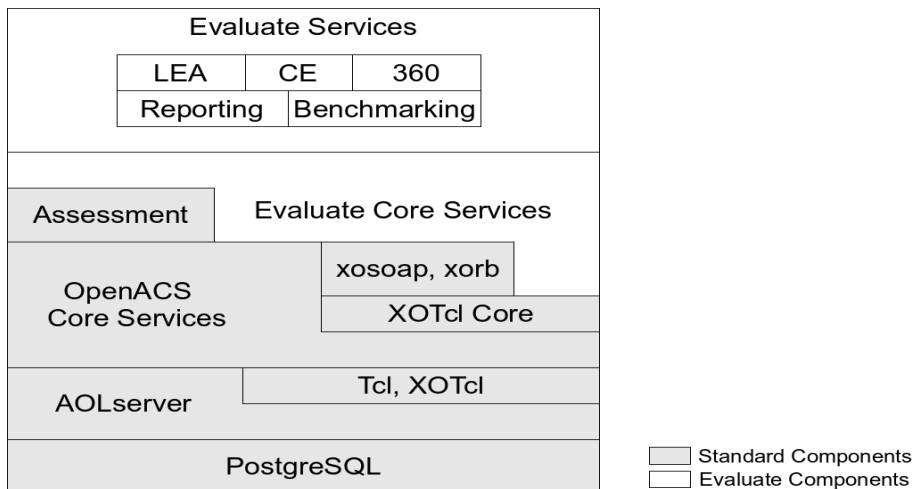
Evaluate Services

| LEA | CE | 360 |
|---|---|---|
| Reporting | Benchmarking | |

Assessment

Evaluate Core Services

xosoap, xorb

OpenACS Core Services

XOTcl Core

Tcl, XOTcl

AOLserver

PostgreSQL

Standard Components
Evaluate Components